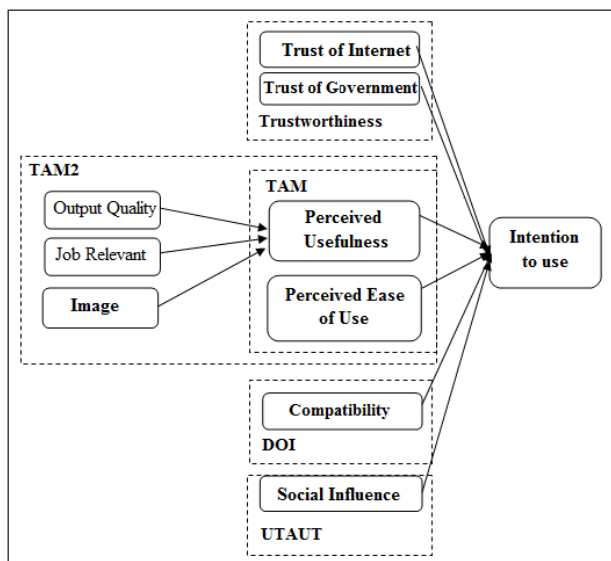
Trust of Internet
Trust of Government
Trustworthiness

TAM2
Output Quality
Job Relevant
Image

TAM
Perceived Usefulness
Perceived Ease of Use

Intention to use

Compatibility
DOI

Social Influence
UTAUT